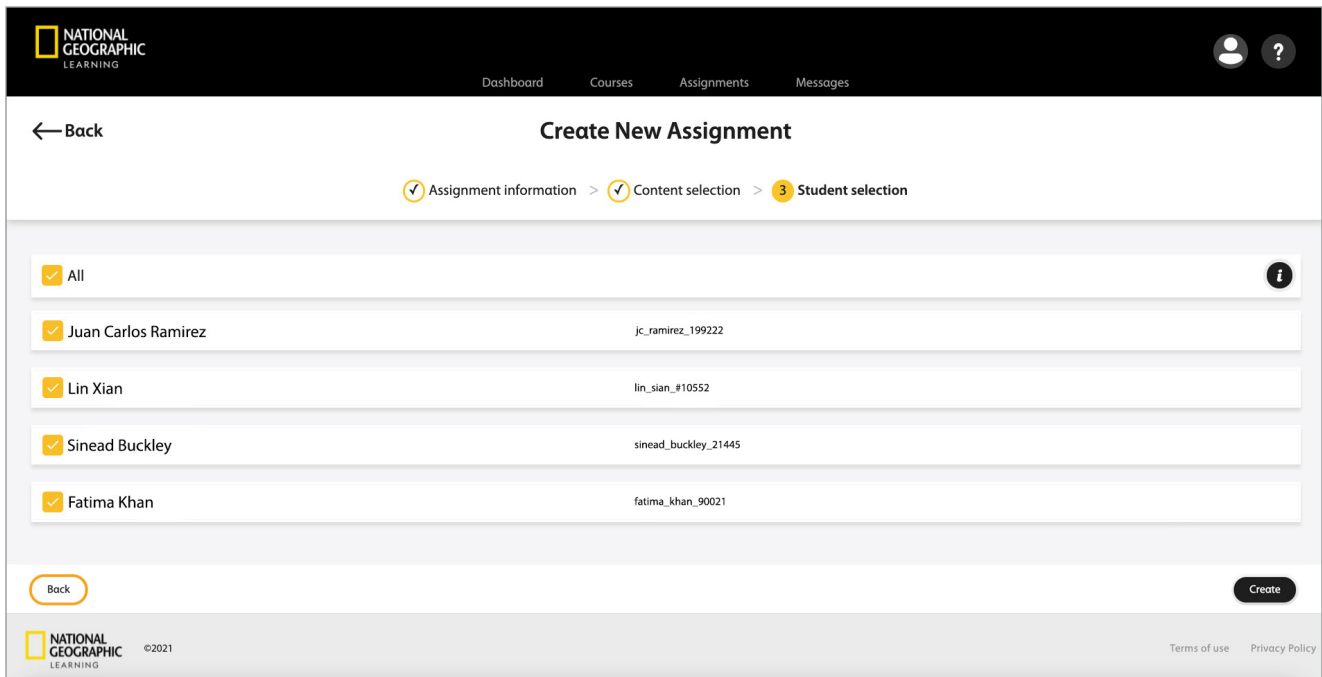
NATIONAL GEOGRAPHIC LEARNING

Dashboard Courses Assignments Messages

Back

Create New Assignment

Assignment information > Content selection > 3 Student selection

All

Juan Carlos Ramirez jc_ramirez_199222

Lin Xian lin_sian_#10552

Sinead Buckley sinead_buckley_21445

Fatima Khan fatima_khan_90021

Back

Create

NATIONAL GEOGRAPHIC LEARNING ©2021

Terms of use Privacy Policy